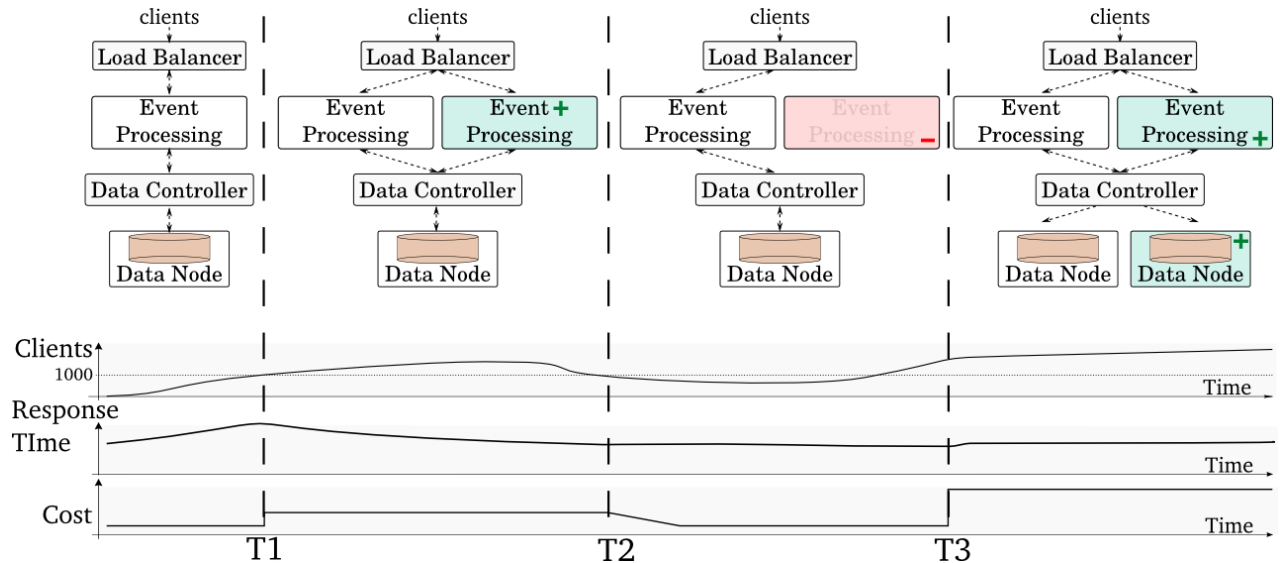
clients
Load Balancer
Event Processing
Data Controller
Data Node

clients
Load Balancer
Event Processing
Event Processing +
Data Controller
Data Node

clients
Load Balancer
Event Processing
Event Processing −
Data Controller
Data Node

clients
Load Balancer
Event Processing
Event Processing +
Data Controller
Data Node
Data Node +

Clients
1000
Time

Response TIme
Time

Cost
Time

T1
T2
T3